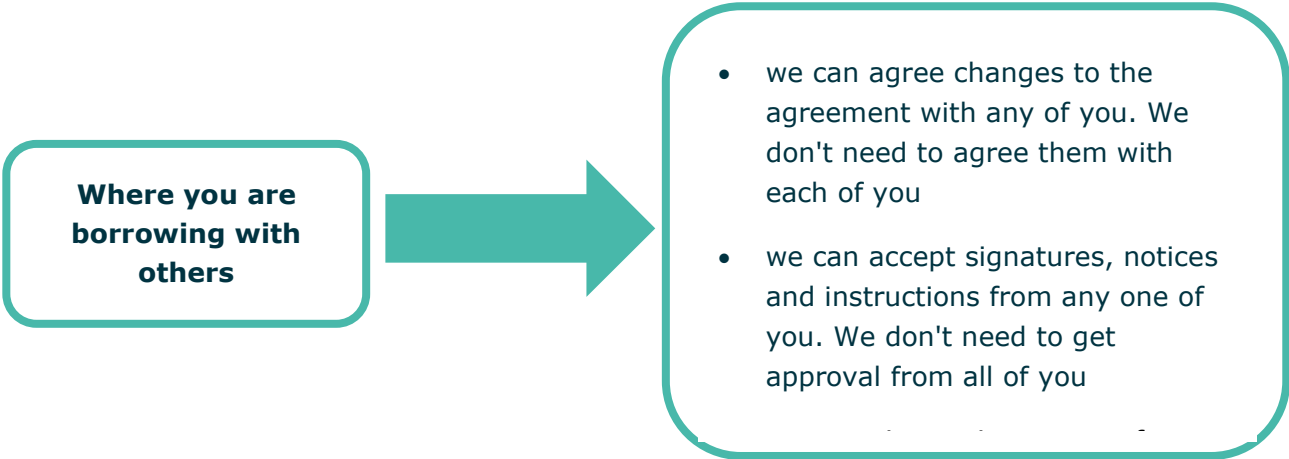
**Where you are borrowing with others**

- we can agree changes to the agreement with any of you. We don't need to agree them with each of you

- we can accept signatures, notices and instructions from any one of you. We don't need to get approval from all of you

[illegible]